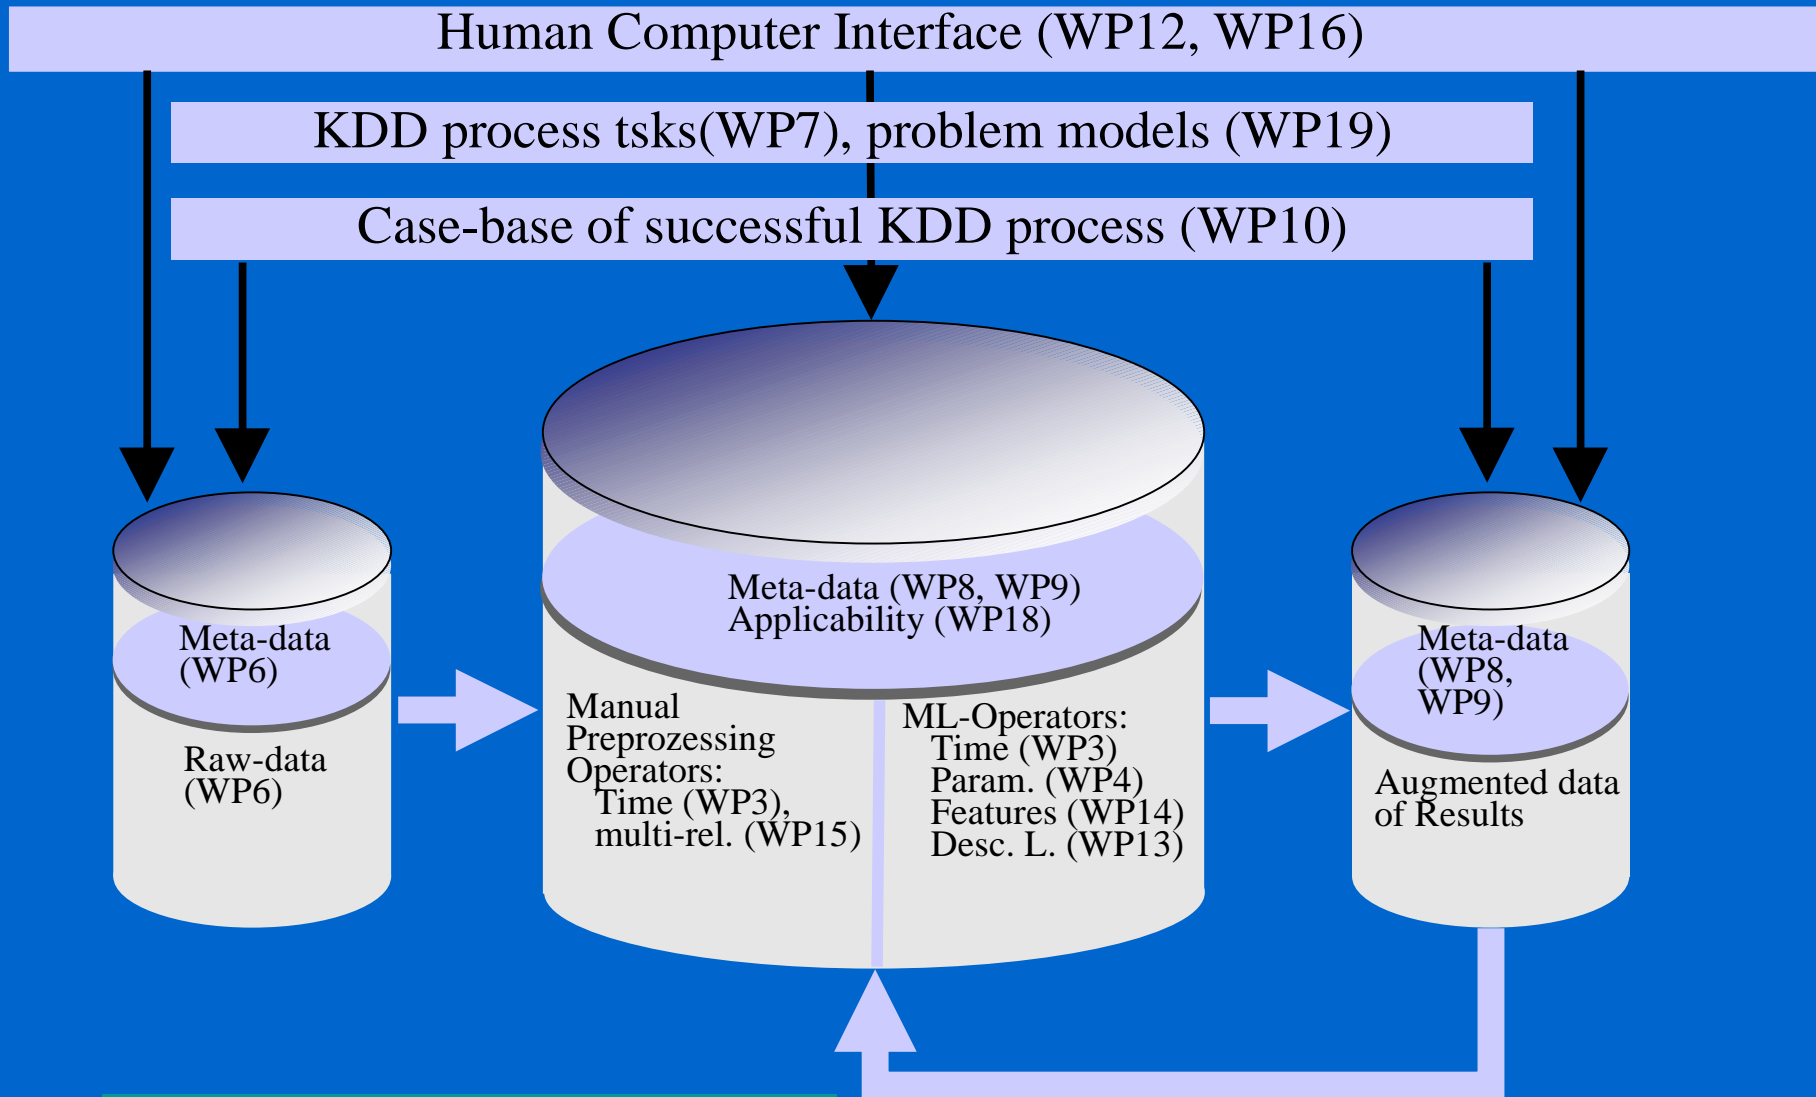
Human Computer Interface (WP12, WP16)

KDD process tsks(WP7), problem models (WP19)

Case-base of successful KDD process (WP10)

Meta-data (WP6)

Raw-data (WP6)

Meta-data (WP8, WP9)
Applicability (WP18)

Manual Preprozessing Operators:
Time (WP3), multi-rel. (WP15)

ML-Operators:
Time (WP3)
Param. (WP4)
Features (WP14)
Desc. L. (WP13)

Meta-data (WP8, WP9)

Augmented data of Results